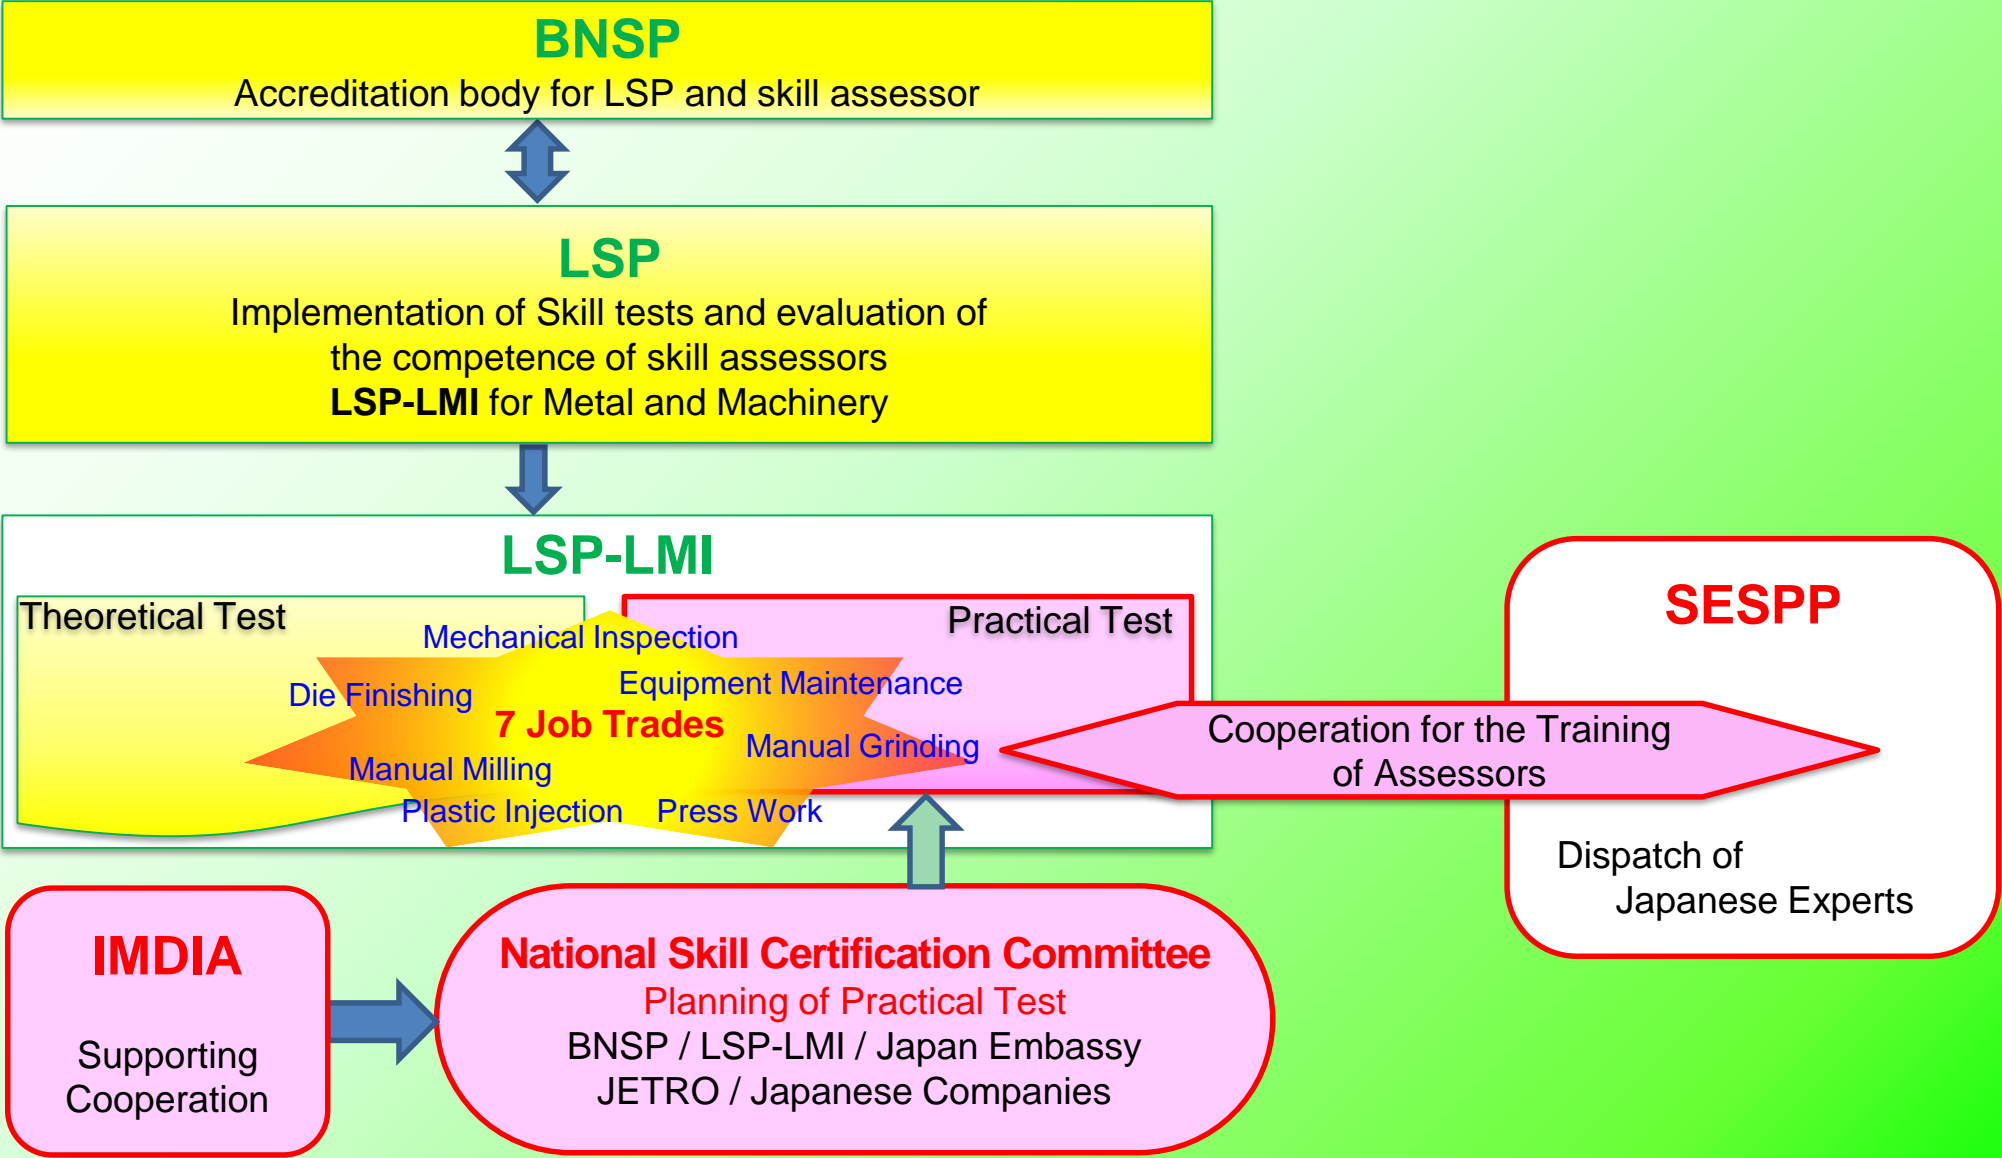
BNSP
Accreditation body for LSP and skill assessor

LSP
Implementation of Skill tests and evaluation of the competence of skill assessors
LSP-LMI for Metal and Machinery

LSP-LMI

Theoretical Test

Practical Test

Mechanical Inspection
Die Finishing
Equipment Maintenance
7 Job Trades
Manual Grinding
Manual Milling
Plastic Injection
Press Work

SESPP

Cooperation for the Training of Assessors

Dispatch of Japanese Experts

IMDIA
Supporting Cooperation

National Skill Certification Committee
Planning of Practical Test
BNSP / LSP-LMI / Japan Embassy
JETRO / Japanese Companies